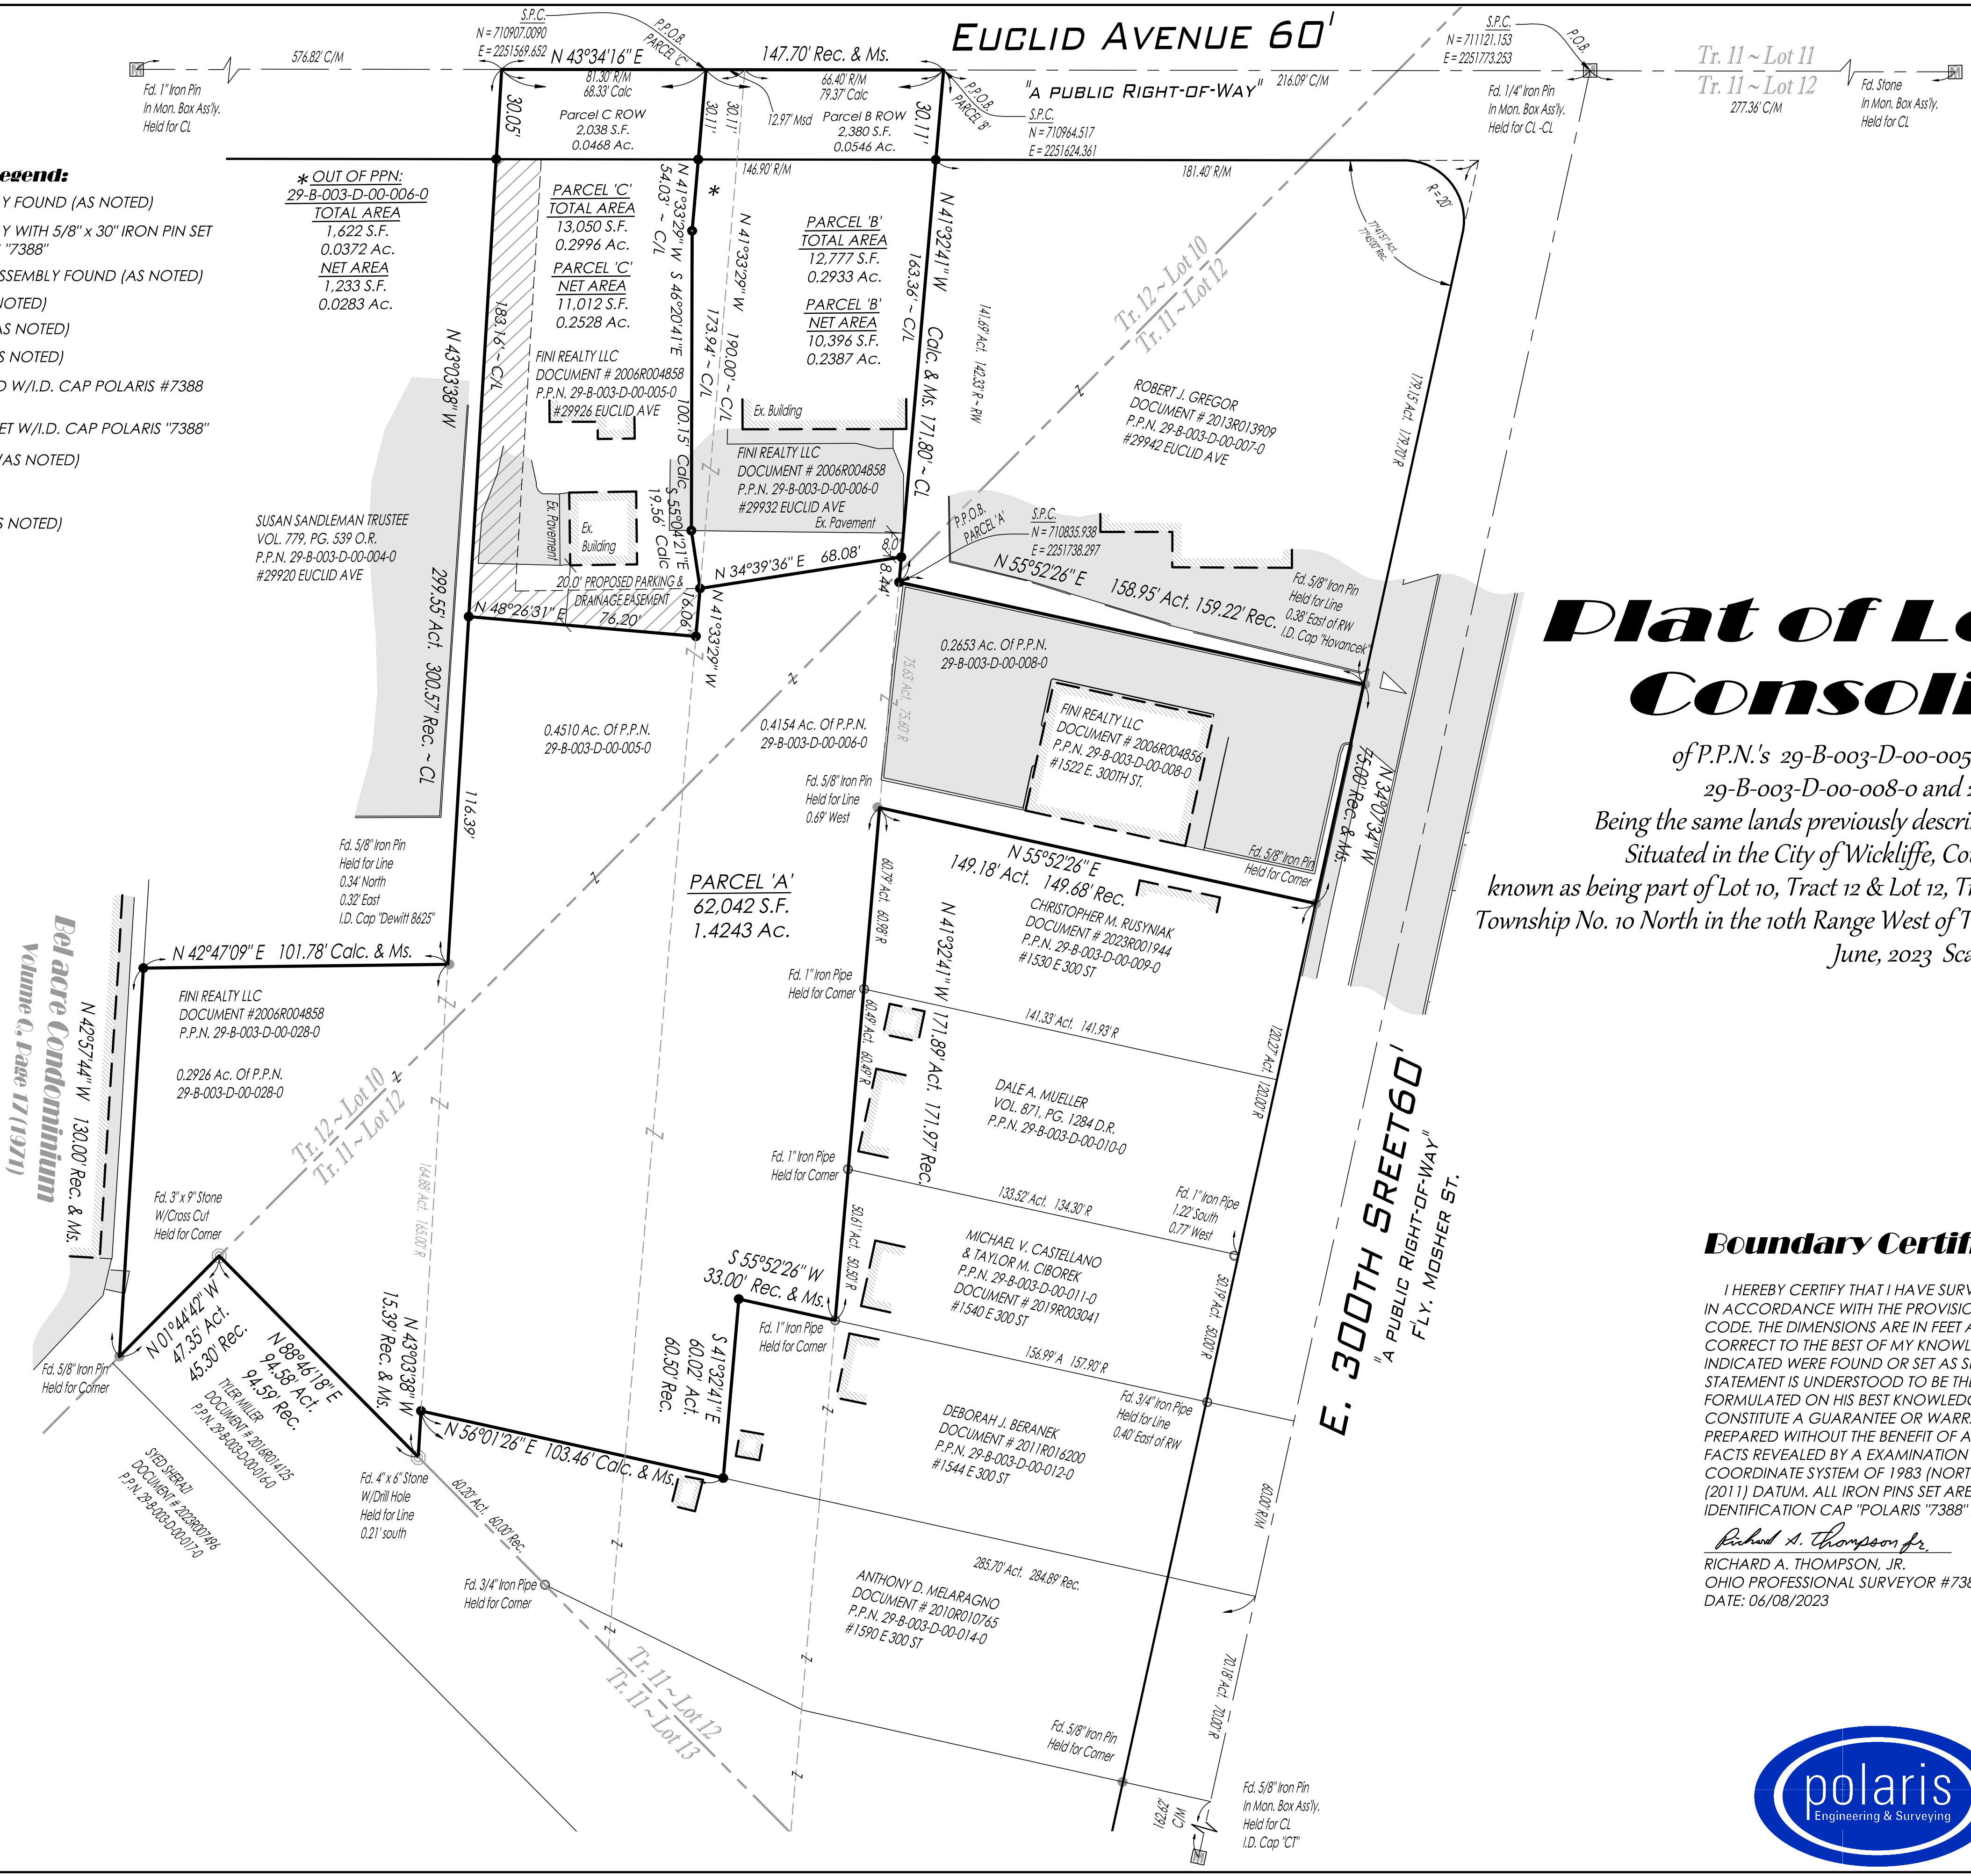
EUCLID AVENUE 60'
"A PUBLIC RIGHT-OF-WAY"

S.P.C.
N = 710907.0090
E = 2251569.652
P.P.O.B. PARCEL 'C'
N 43°34'16" E
81.30' R/M
68.33' Calc
147.70' Rec. & Ms.
66.40' R/M
79.37' Calc
P.P.O.B. PARCEL 'B'
S.P.C.
N = 710964.517
E = 2251624.361
216.09' C/M
576.82' C/M
Fd. 1" Iron Pin In Mon. Box Ass'ly. Held for CL
S.P.C.
N = 711121.153
E = 2251773.253
P.O.B.
Fd. 1/4" Iron Pin In Mon. Box Ass'ly. Held for CL -CL
Tr. 11 ~ Lot 11
Tr. 11 ~ Lot 12
277.36' C/M
Fd. Stone In Mon. Box Ass'ly. Held for CL

30.05'
Parcel C ROW
2,038 S.F.
0.0468 Ac.
30.11'
30.11'
12.97' Msd
Parcel B ROW
2,380 S.F.
0.0546 Ac.
30.11'
146.90' R/M
181.40' R/M
R = 20'
77°41'57" Act.
77°45'00" Rec.

Legend:
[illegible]Y FOUND (AS NOTED)
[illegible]Y WITH 5/8" x 30" IRON PIN SET
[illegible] "7388"
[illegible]SSEMBLY FOUND (AS NOTED)
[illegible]OTED)
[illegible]S NOTED)
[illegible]S NOTED)
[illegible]D W/I.D. CAP POLARIS #7388
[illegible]ET W/I.D. CAP POLARIS "7388"
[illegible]AS NOTED)
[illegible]S NOTED)

* OUT OF PPN:
29-B-003-D-00-006-0
TOTAL AREA
1,622 S.F.
0.0372 Ac.
NET AREA
1,233 S.F.
0.0283 Ac.

PARCEL 'C'
TOTAL AREA
13,050 S.F.
0.2996 Ac.
PARCEL 'C'
NET AREA
11,012 S.F.
0.2528 Ac.

PARCEL 'B'
TOTAL AREA
12,777 S.F.
0.2933 Ac.
PARCEL 'B'
NET AREA
10,396 S.F.
0.2387 Ac.

N 41°33'29" W
54.03' ~ C/L
S 46°20'41" E
N 41°33'29" W
173.94' ~ C/L
190.00' ~ C/L
100.15' Calc.
N 41°32'41" W
163.36' ~ C/L
Calc. & Ms. 171.80' ~ C/L
141.69' Act. 142.33' R~RW
183.16' ~ C/L
N 43°03'38" W

FINI REALTY LLC
DOCUMENT # 2006R004858
P.P.N. 29-B-003-D-00-005-0
#29926 EUCLID AVE
Ex. Building
FINI REALTY LLC
DOCUMENT # 2006R004858
P.P.N. 29-B-003-D-00-006-0
#29932 EUCLID AVE
Ex. Pavement
Ex. Pavement
Ex. Building
S 55°04'21" E
19.56' Calc
N 34°39'36" E 68.08'
8.07'
18.44'
20.0' PROPOSED PARKING & DRAINAGE EASEMENT
N 48°26'31" E 76.20'
16.06'
N 41°33'29" W

Tr. 12 ~ Lot 10
Tr. 11 ~ Lot 12
ROBERT J. GREGOR
DOCUMENT # 2013R013909
P.P.N. 29-B-003-D-00-007-0
#29942 EUCLID AVE
179.15' Act. 179.70' R

P.P.O.B. PARCEL 'A'
S.P.C.
N = 710835.938
E = 2251738.297
N 55°52'26" E
158.95' Act. 159.22' Rec.
Fd. 5/8" Iron Pin Held for Line 0.38' East of RW I.D. Cap "Hovancek"

SUSAN SANDLEMAN TRUSTEE
VOL. 779, PG. 539 O.R.
P.P.N. 29-B-003-D-00-004-0
#29920 EUCLID AVE
299.55' Act. 300.57' Rec. ~ CL

0.2653 Ac. Of P.P.N.
29-B-003-D-00-008-0
75.63' Act. 75.67' R
FINI REALTY LLC
DOCUMENT # 2006R004856
P.P.N. 29-B-003-D-00-008-0
#1522 E. 300TH ST.
N 34°07'34" W
75.00' Rec. & Ms.
Fd. 5/8" Iron Pin Held for Corner

0.4510 Ac. Of P.P.N.
29-B-003-D-00-005-0
0.4154 Ac. Of P.P.N.
29-B-003-D-00-006-0
Fd. 5/8" Iron Pin Held for Line 0.69' West

Plat of L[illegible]
Consoli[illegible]
of P.P.N.'s 29-B-003-D-00-005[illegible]
29-B-003-D-00-008-0 and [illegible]
Being the same lands previously descri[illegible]
Situated in the City of Wickliffe, Co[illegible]
known as being part of Lot 10, Tract 12 & Lot 12, T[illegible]
Township No. 10 North in the 10th Range West of T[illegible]
June, 2023 Sca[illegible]

116.39'
Fd. 5/8" Iron Pin Held for Line 0.34' North 0.32' East I.D. Cap "Dewitt 8625"
PARCEL 'A'
62,042 S.F.
1.4243 Ac.
N 55°52'26" E
149.18' Act. 149.68' Rec.
CHRISTOPHER M. RUSYNIAK
DOCUMENT # 2023R001944
P.P.N. 29-B-003-D-00-009-0
#1530 E 300 ST
60.79' Act. 60.98' R
N 41°32'41" W
171.89' Act. 171.97' Rec.

N 42°47'09" E 101.78' Calc. & Ms.
Belacre Condominium
Volume 0, Page 17 (1971)
N 42°57'44" W 130.00' Rec. & Ms.
FINI REALTY LLC
DOCUMENT #2006R004858
P.P.N. 29-B-003-D-00-028-0
0.2926 Ac. Of P.P.N.
29-B-003-D-00-028-0
Tr. 12 ~ Lot 10
Tr. 11 ~ Lot 12
Fd. 1" Iron Pipe Held for Corner
141.33' Act. 141.93' R
60.49' Act. 60.49' R
DALE A. MUELLER
VOL. 871, PG. 1284 D.R.
P.P.N. 29-B-003-D-00-010-0
120.27' Act. 120.00' R
Fd. 1" Iron Pipe Held for Corner
133.52' Act. 134.30' R
Fd. 1" Iron Pipe 1.22' South 0.77' West
164.88' Act. 165.00' R

Fd. 3" x 9" Stone W/Cross Cut Held for Corner
N 01°44'42" W
47.35' Act.
45.30' Rec.
N 88°46'18" E
94.58' Act.
94.59' Rec.
TYLER MILLER
DOCUMENT # 2016R014125
P.P.N. 29-B-003-D-00-016-0
SYED SHERAZI
DOCUMENT # 2023R007496
P.P.N. 29-B-003-D-00-017-0
Fd. 5/8" Iron Pin Held for Corner
15.39' Rec. & Ms.
N 43°03'38" W
Fd. 4" x 6" Stone W/Drill Hole Held for Line 0.21' south
S 55°52'26" W
33.00' Rec. & Ms.
Fd. 1" Iron Pipe Held for Corner
S 41°32'41" E
60.02' Act.
60.50' Rec.
50.61' Act. 50.50' R
MICHAEL V. CASTELLANO & TAYLOR M. CIBOREK
P.P.N. 29-B-003-D-00-011-0
DOCUMENT # 2019R003041
#1540 E 300 ST
50.19' Act. 50.00' R
N 56°01'26" E 103.46' Calc. & Ms.
156.99' A 157.90' R
Fd. 3/4" Iron Pipe Held for Line 0.40' East of RW
DEBORAH J. BERANEK
DOCUMENT # 2011R016200
P.P.N. 29-B-003-D-00-012-0
#1544 E 300 ST
60.00' R/M
E. 300TH SREET 60'
"A PUBLIC RIGHT-OF-WAY"
F'LY. MOSHER ST.
60.20' Act. 60.00' Rec.
Fd. 3/4" Iron Pipe Held for Corner
285.70' Act. 284.89' Rec.
ANTHONY D. MELARAGNO
DOCUMENT # 2010R010765
P.P.N. 29-B-003-D-00-014-0
#1590 E 300 ST
Tr. 11 ~ Lot 12
Tr. 11 ~ Lot 13
Fd. 5/8" Iron Pin Held for Corner
70.18' Act. 70.00' R
162.62' C/M
Fd. 5/8" Iron Pin In Mon. Box Ass'ly. Held for CL I.D. Cap "CT"

Boundary Certif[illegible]
I HEREBY CERTIFY THAT I HAVE SURV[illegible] IN ACCORDANCE WITH THE PROVISIO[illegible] CODE. THE DIMENSIONS ARE IN FEET A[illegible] CORRECT TO THE BEST OF MY KNOWL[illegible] INDICATED WERE FOUND OR SET AS S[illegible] STATEMENT IS UNDERSTOOD TO BE TH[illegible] FORMULATED ON HIS BEST KNOWLEDG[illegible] CONSTITUTE A GUARANTEE OR WARR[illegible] PREPARED WITHOUT THE BENEFIT OF A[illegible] FACTS REVEALED BY A EXAMINATION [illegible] COORDINATE SYSTEM OF 1983 (NORT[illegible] (2011) DATUM. ALL IRON PINS SET ARE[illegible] IDENTIFICATION CAP "POLARIS "7388"
Richard A. Thompson Jr.
RICHARD A. THOMPSON, JR.
OHIO PROFESSIONAL SURVEYOR #738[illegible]
DATE: 06/08/2023

polaris
Engineering & Surveying